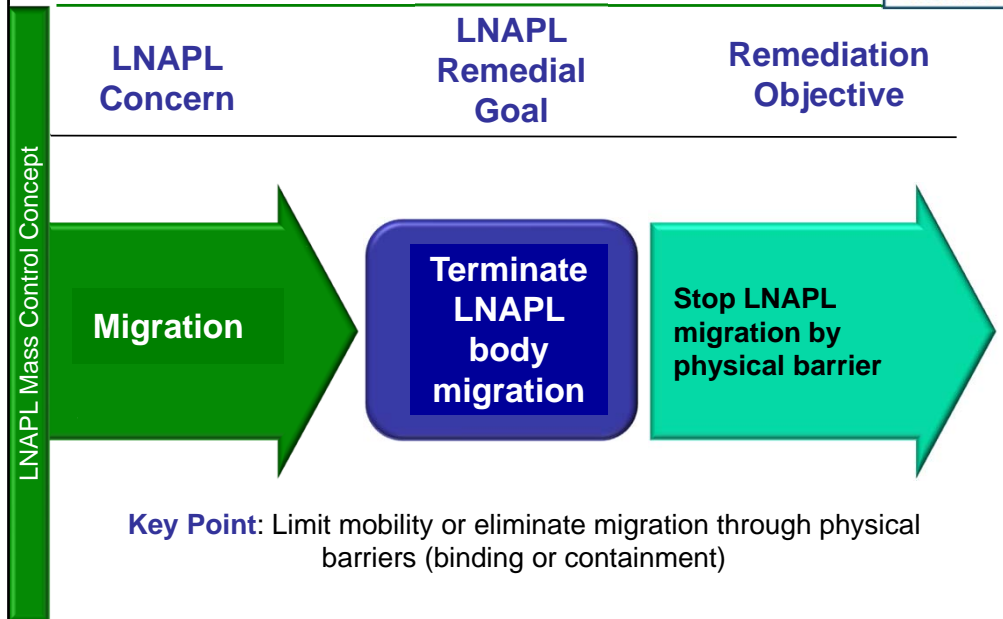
LNAPL Mass Control Concept

LNAPL Concern

LNAPL Remedial Goal

Remediation Objective

Migration

Terminate LNAPL body migration

Stop LNAPL migration by physical barrier

Key Point: Limit mobility or eliminate migration through physical barriers (binding or containment)